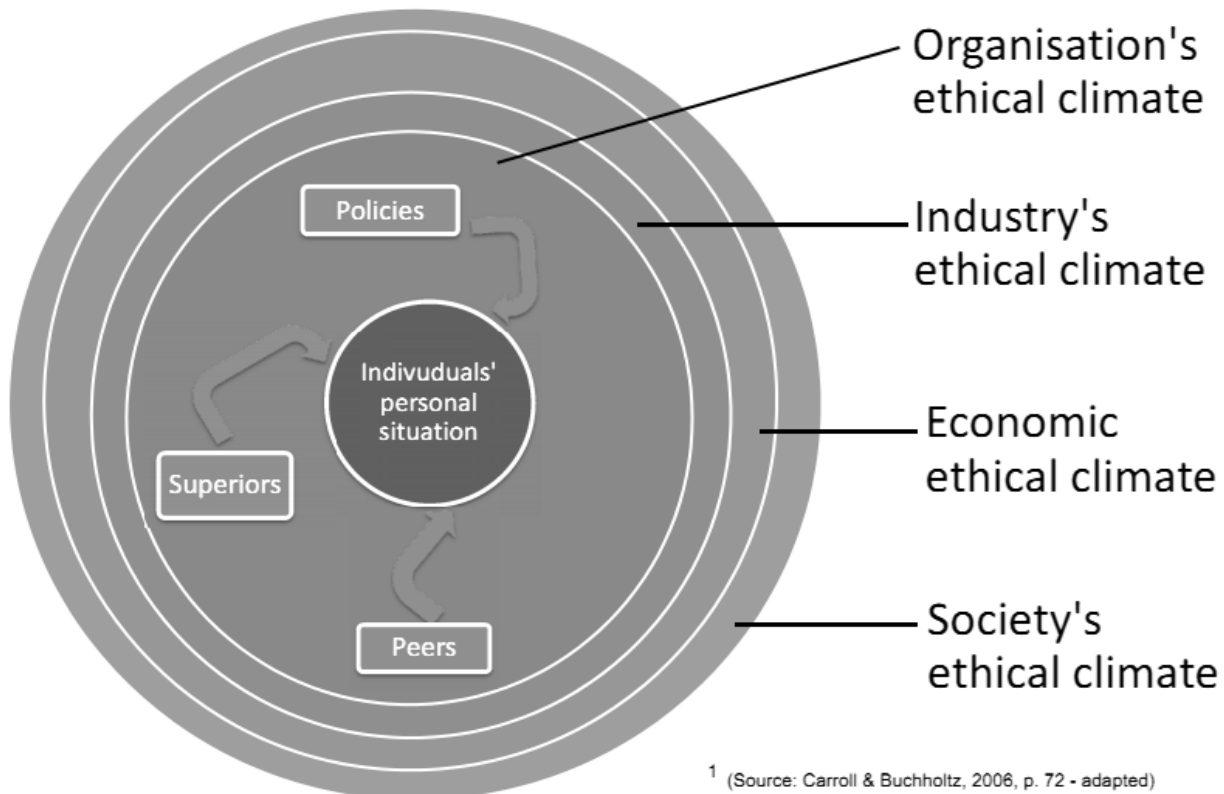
Organisation's ethical climate

Industry's ethical climate

Economic ethical climate

Society's ethical climate

Policies

Indivuduals' personal situation

Superiors

Peers

$^1$ (Source: Carroll & Buchholtz, 2006, p. 72 - adapted)